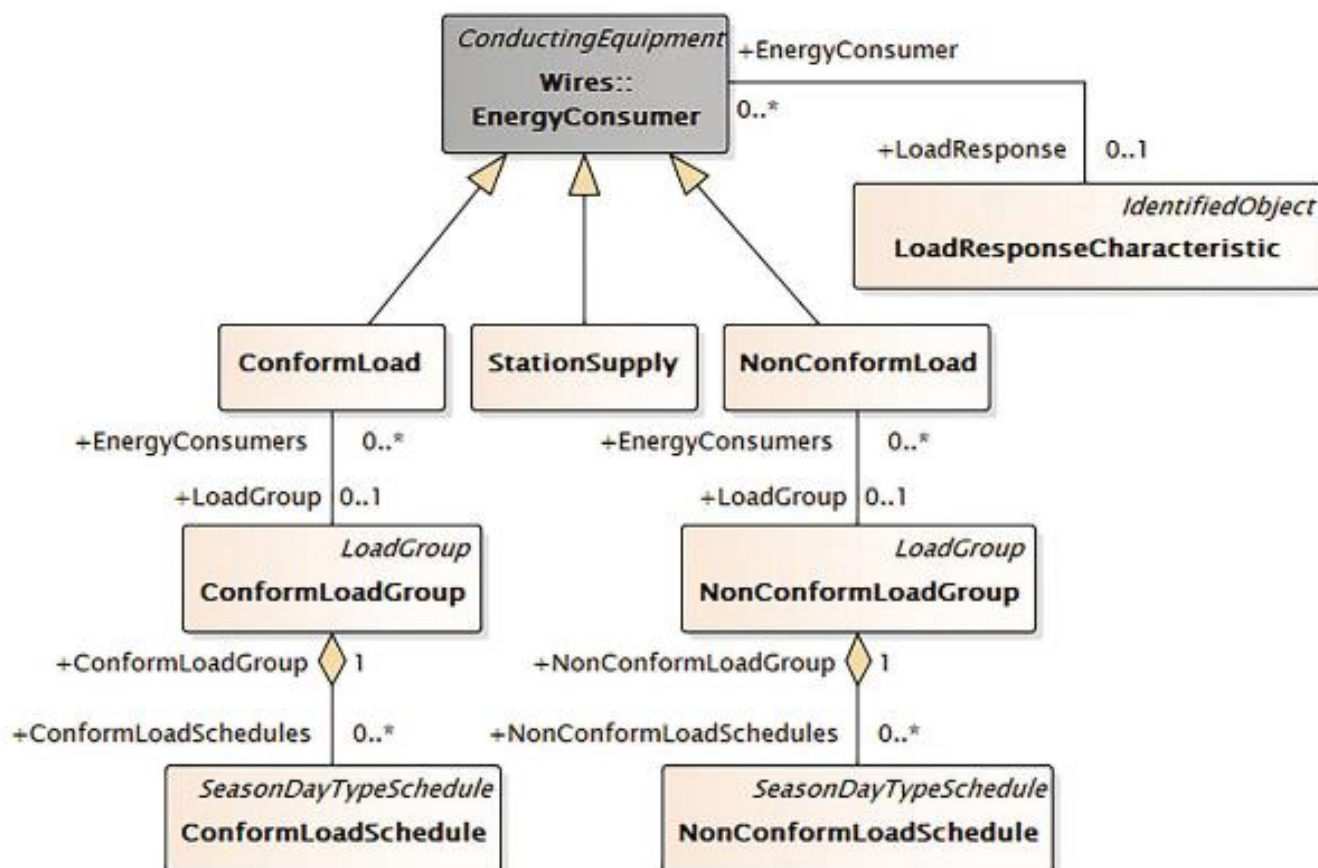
ConductingEquipment
Wires::
EnergyConsumer

+EnergyConsumer
0..*

+LoadResponse 0..1

IdentifiedObject
LoadResponseCharacteristic

ConformLoad

StationSupply

NonConformLoad

+EnergyConsumers 0..*
+LoadGroup 0..1

LoadGroup
ConformLoadGroup

+ConformLoadGroup 1
+ConformLoadSchedules 0..*

SeasonDayTypeSchedule
ConformLoadSchedule

+EnergyConsumers 0..*
+LoadGroup 0..1

LoadGroup
NonConformLoadGroup

+NonConformLoadGroup 1
+NonConformLoadSchedules 0..*

SeasonDayTypeSchedule
NonConformLoadSchedule